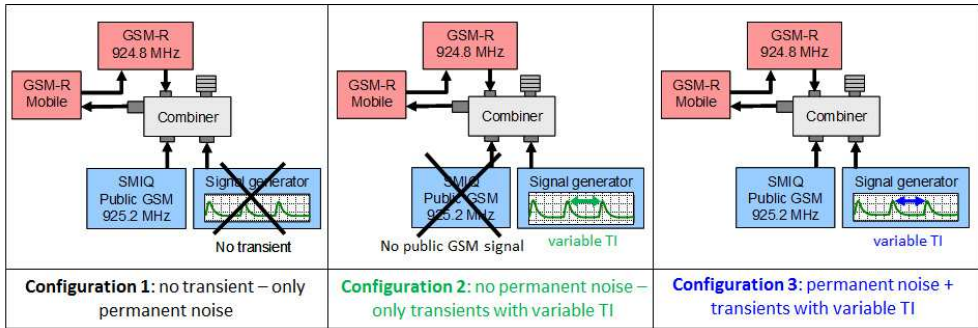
| GSM-R 924.8 MHz<br>GSM-R Mobile<br>Combiner<br>SMIQ Public GSM 925.2 MHz<br>Signal generator<br>No transient | GSM-R 924.8 MHz<br>GSM-R Mobile<br>Combiner<br>SMIQ Public GSM 925.2 MHz<br>Signal generator<br>No public GSM signal<br>variable TI | GSM-R 924.8 MHz<br>GSM-R Mobile<br>Combiner<br>SMIQ Public GSM 925.2 MHz<br>Signal generator<br>variable TI |
|---|---|---|
| **Configuration 1**: no transient – only permanent noise | **Configuration 2**: no permanent noise – only transients with variable TI | **Configuration 3**: permanent noise + transients with variable TI |